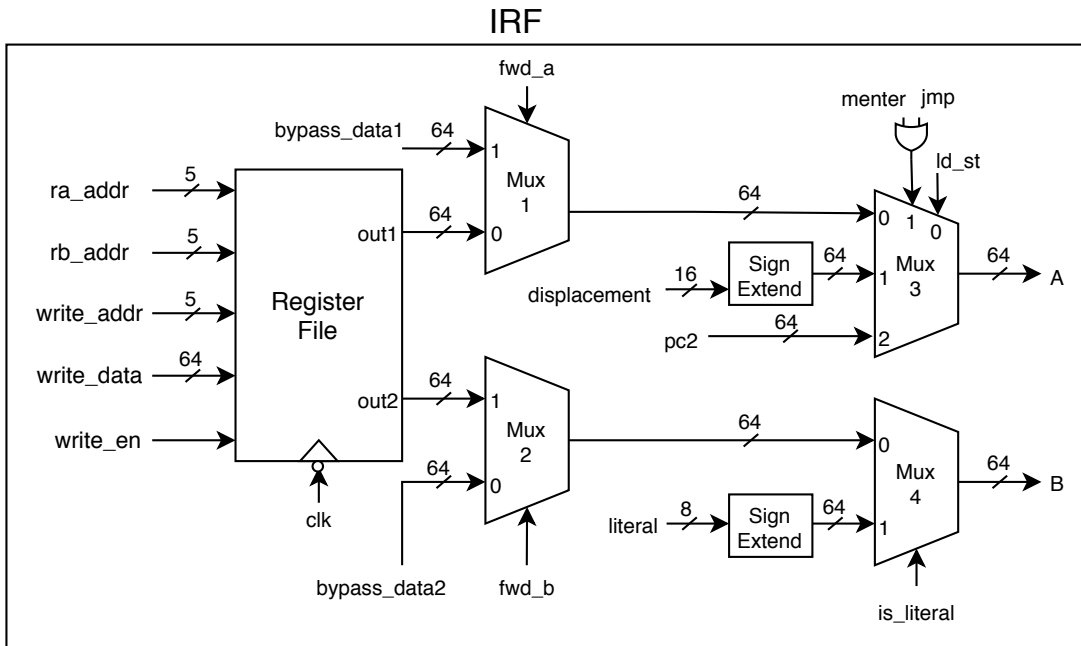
IRF

fwd_a

menter jmp

bypass_data1 64 1

ld_st

ra_addr 5

Mux 1

64

0 1 0

rb_addr 5

out1 64 0

Register File

write_addr 5

16 Sign Extend 64 1 Mux 3 64 A

displacement

pc2 64 2

write_data 64

out2 64 1

Mux 2

64 0 Mux 4 64 B

write_en

64 0

clk

literal 8 Sign Extend 64 1

bypass_data2 fwd_b is_literal